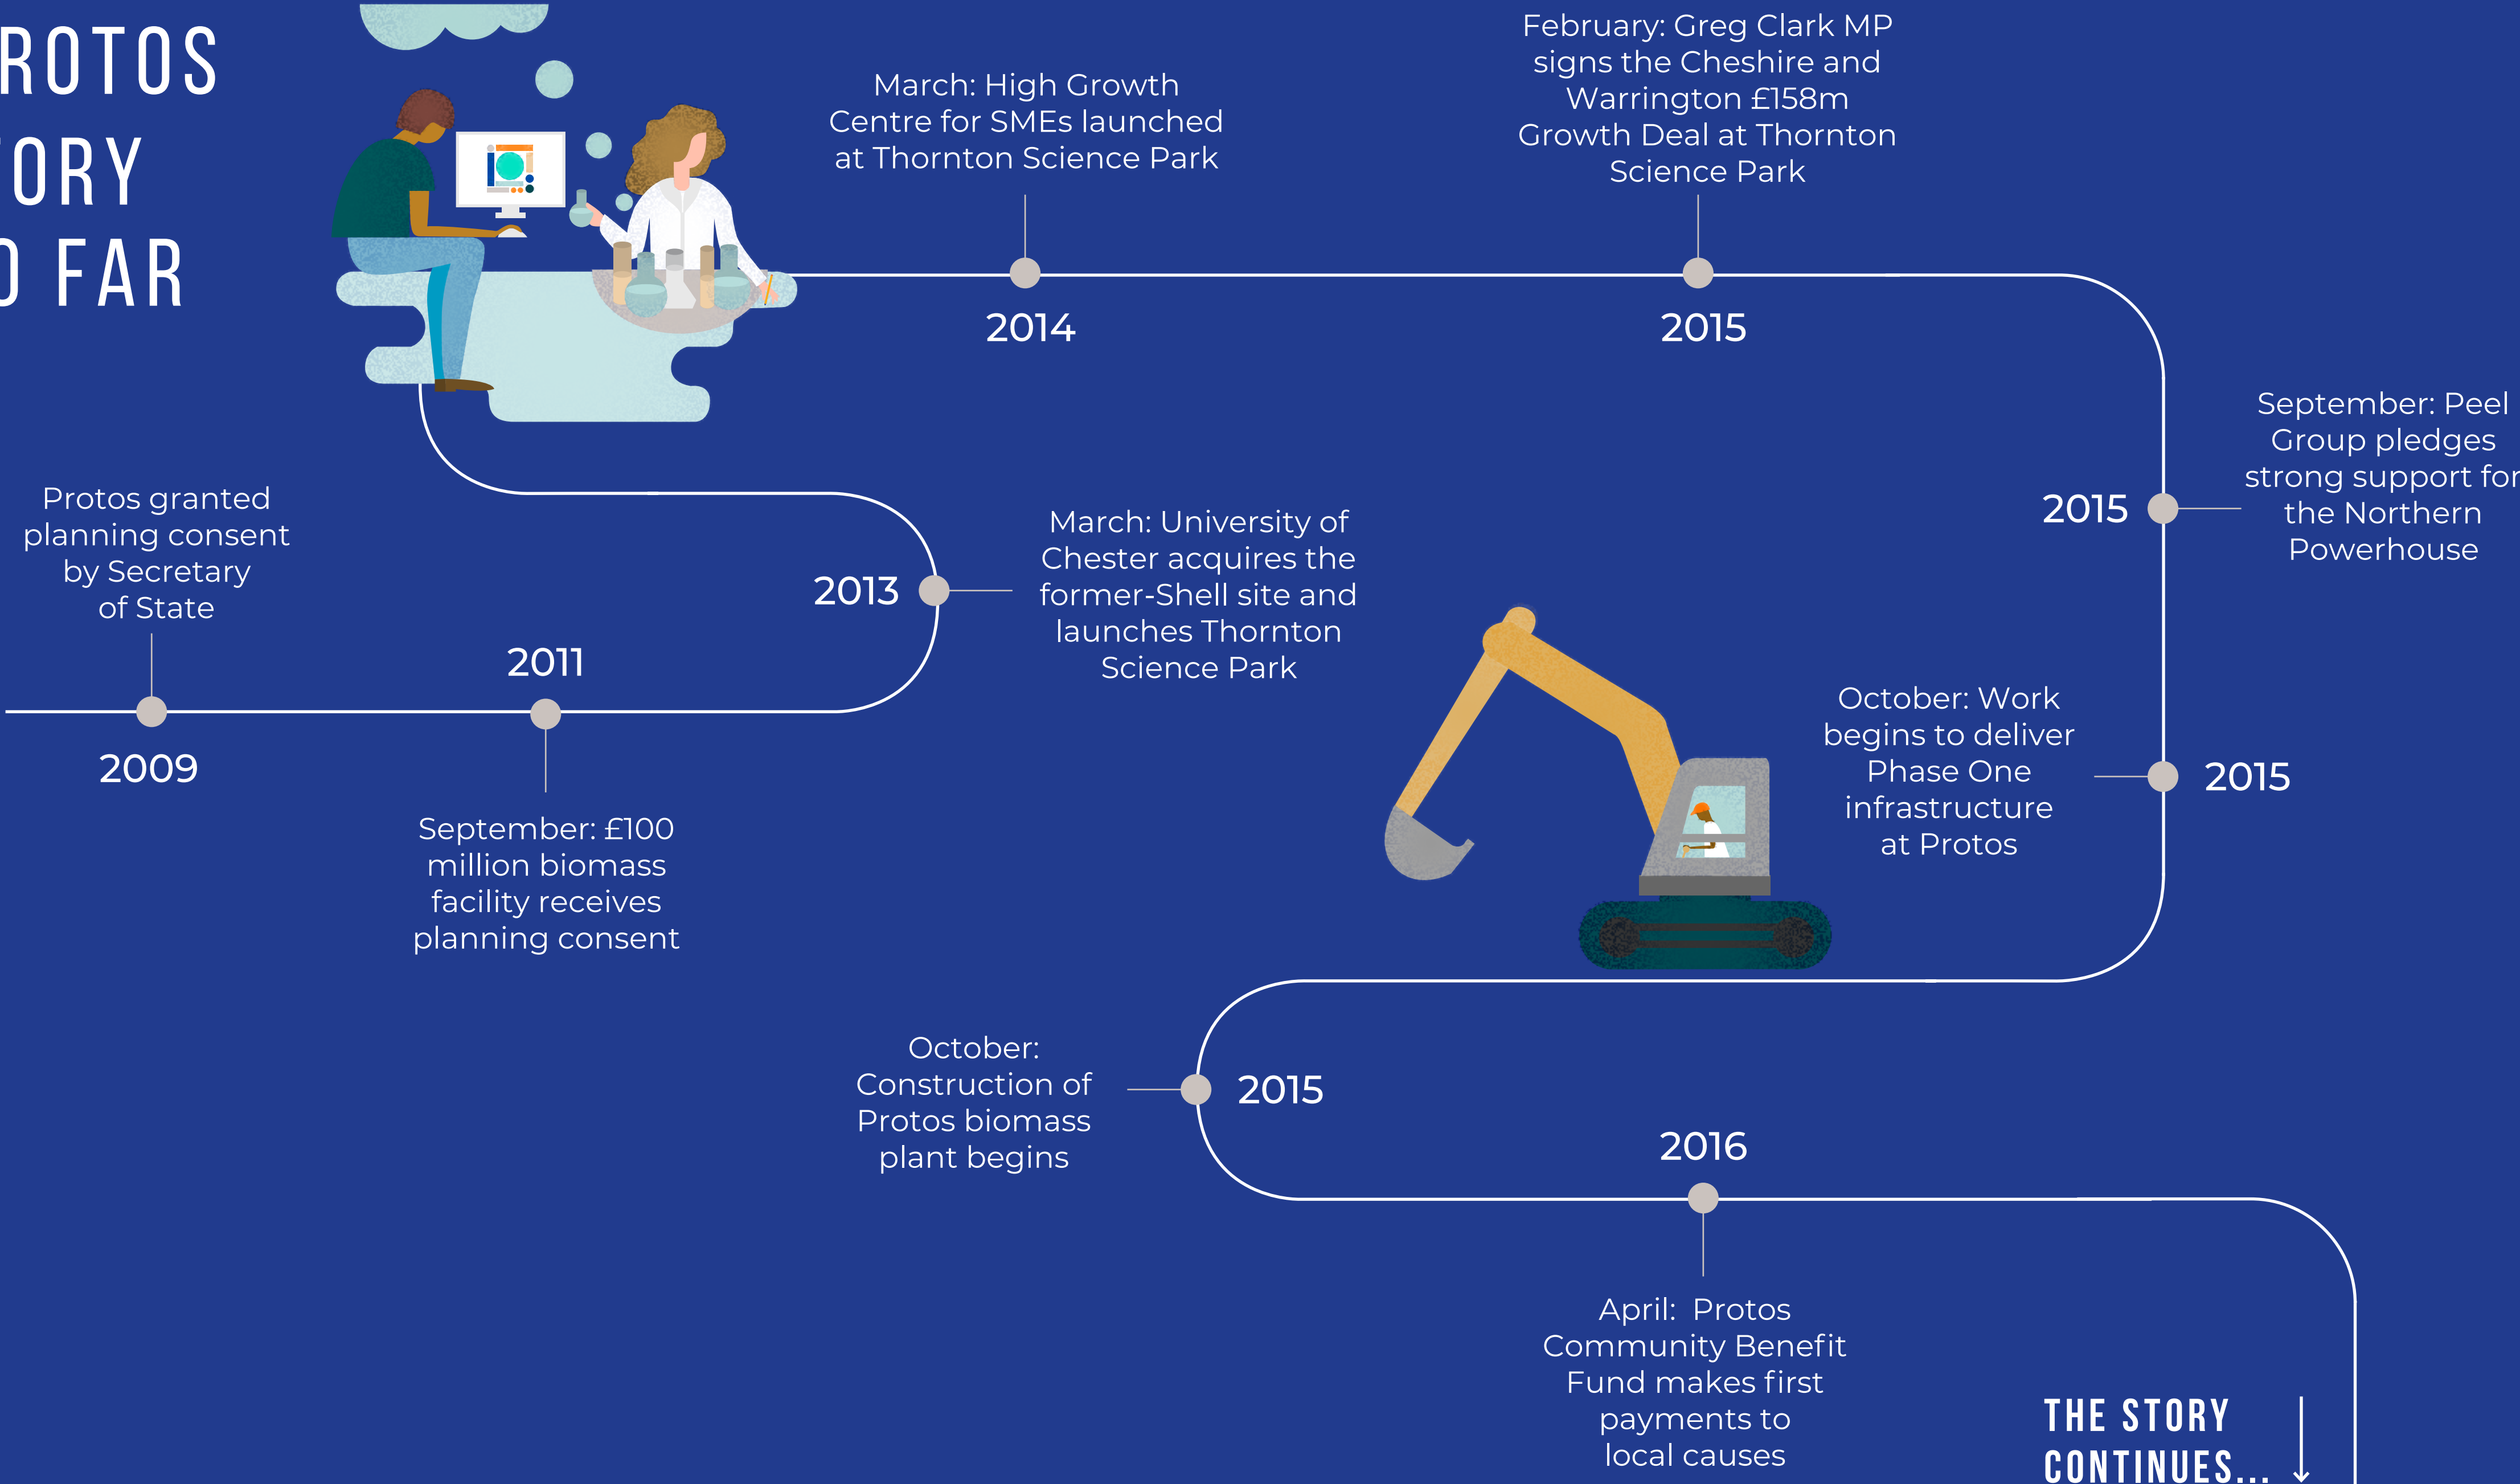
ROTOS
ORY
FAR

March: High Growth Centre for SMEs launched at Thornton Science Park

2014

February: Greg Clark MP signs the Cheshire and Warrington £158m Growth Deal at Thornton Science Park

2015

2015

September: Peel Group pledges strong support for the Northern Powerhouse

Protos granted planning consent by Secretary of State

2009

2011

September: £100 million biomass facility receives planning consent

2013

March: University of Chester acquires the former-Shell site and launches Thornton Science Park

October: Work begins to deliver Phase One infrastructure at Protos

2015

October: Construction of Protos biomass plant begins

2015

2016

April: Protos Community Benefit Fund makes first payments to local causes

THE STORY CONTINUES...